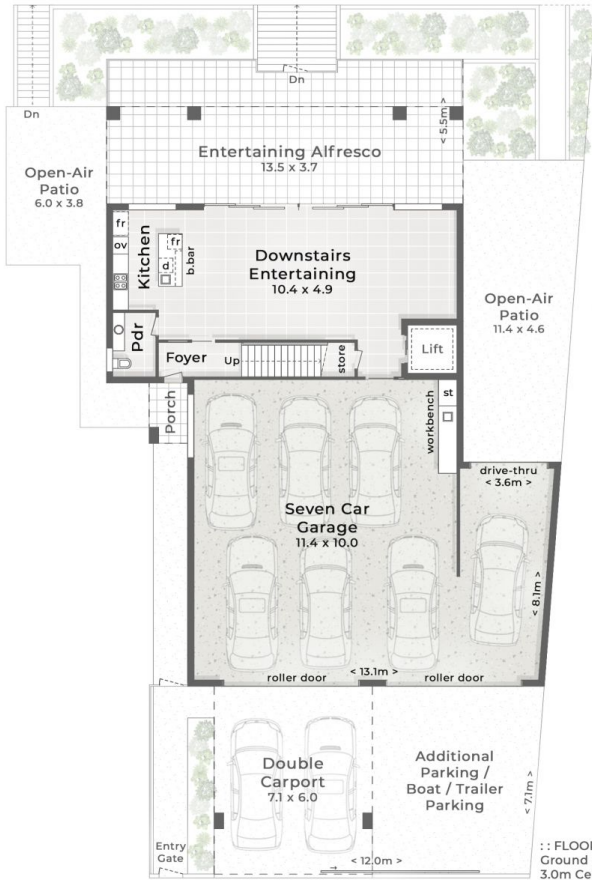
Dn

Dn

< 5.5m >

Entertaining Alfresco
13.5 x 3.7

Open-Air
Patio
6.0 x 3.8

fr

ov

Kitchen

fr

d.

b.bar

Downstairs
Entertaining
10.4 x 4.9

Open-Air
Patio
11.4 x 4.6

Pdr

Foyer

Up

store

Lift

Porch

workbench

st

drive-thru
< 3.6m >

Seven Car
Garage
11.4 x 10.0

< 8.1m >

roller door

< 13.1m >

roller door

Double
Carport
7.1 x 6.0

Additional
Parking /
Boat / Trailer
Parking

< 7.1m >

Entry
Gate

< 12.0m >

: : FLOO
Ground
3.0m Ce